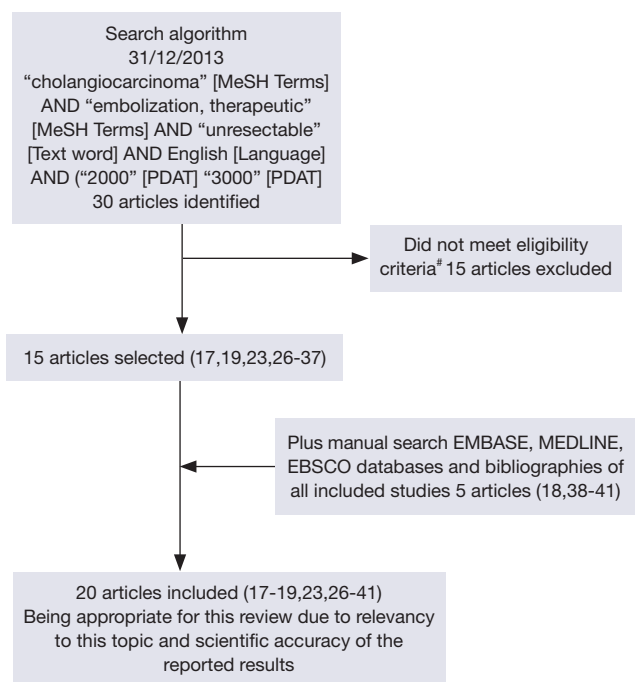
Search algorithm
31/12/2013
"cholangiocarcinoma" [MeSH Terms] AND "embolization, therapeutic" [MeSH Terms] AND "unresectable" [Text word] AND English [Language] AND ("2000" [PDAT] "3000" [PDAT]
30 articles identified

Did not meet eligibility criteria$^{\#}$ 15 articles excluded

15 articles selected (17,19,23,26-37)

Plus manual search EMBASE, MEDLINE, EBSCO databases and bibliographies of all included studies 5 articles (18,38-41)

20 articles included (17-19,23,26-41)
Being appropriate for this review due to relevancy to this topic and scientific accuracy of the reported results